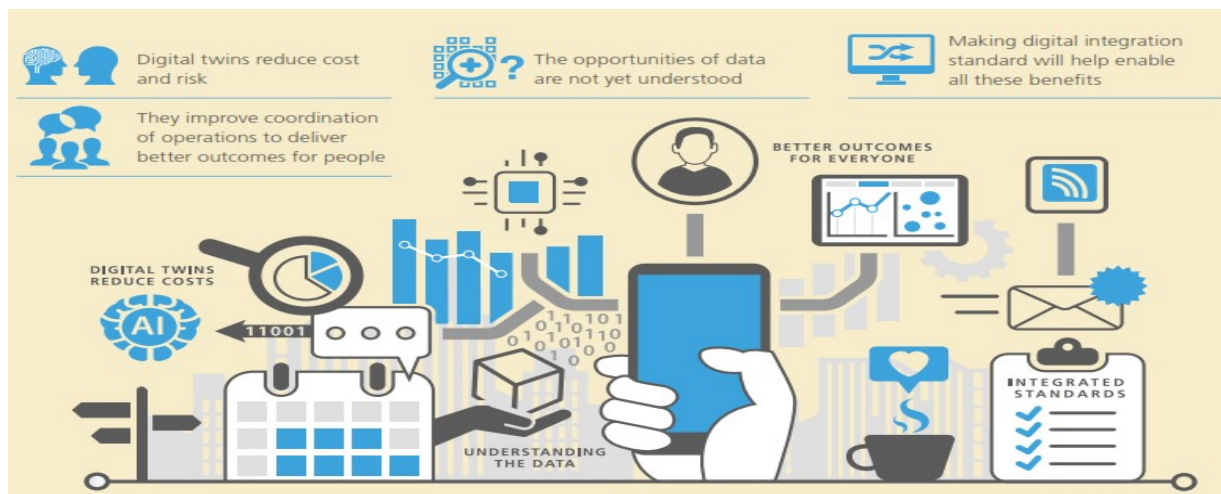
Digital twins reduce cost and risk

They improve coordination of operations to deliver better outcomes for people

The opportunities of data are not yet understood

Making digital integration standard will help enable all these benefits

BETTER OUTCOMES FOR EVERYONE

DIGITAL TWINS REDUCE COSTS

AI

11001

1110
01010
01010
1010
100

UNDERSTANDING THE DATA

INTEGRATED STANDARDS